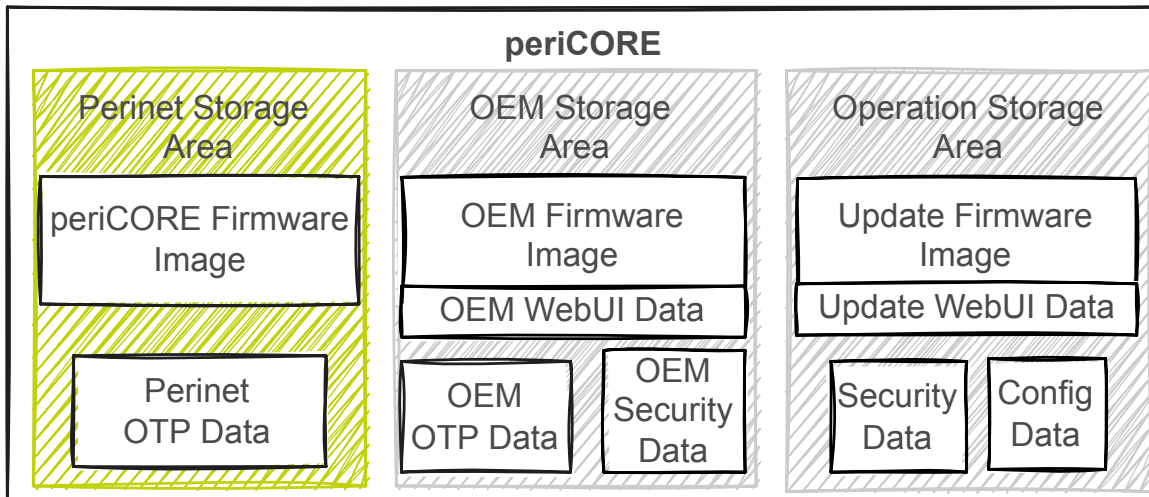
periCORE

Perinet Storage Area

periCORE Firmware Image

Perinet OTP Data

OEM Storage Area

OEM Firmware Image

OEM WebUI Data

OEM OTP Data

OEM Security Data

Operation Storage Area

Update Firmware Image

Update WebUI Data

Security Data

Config Data